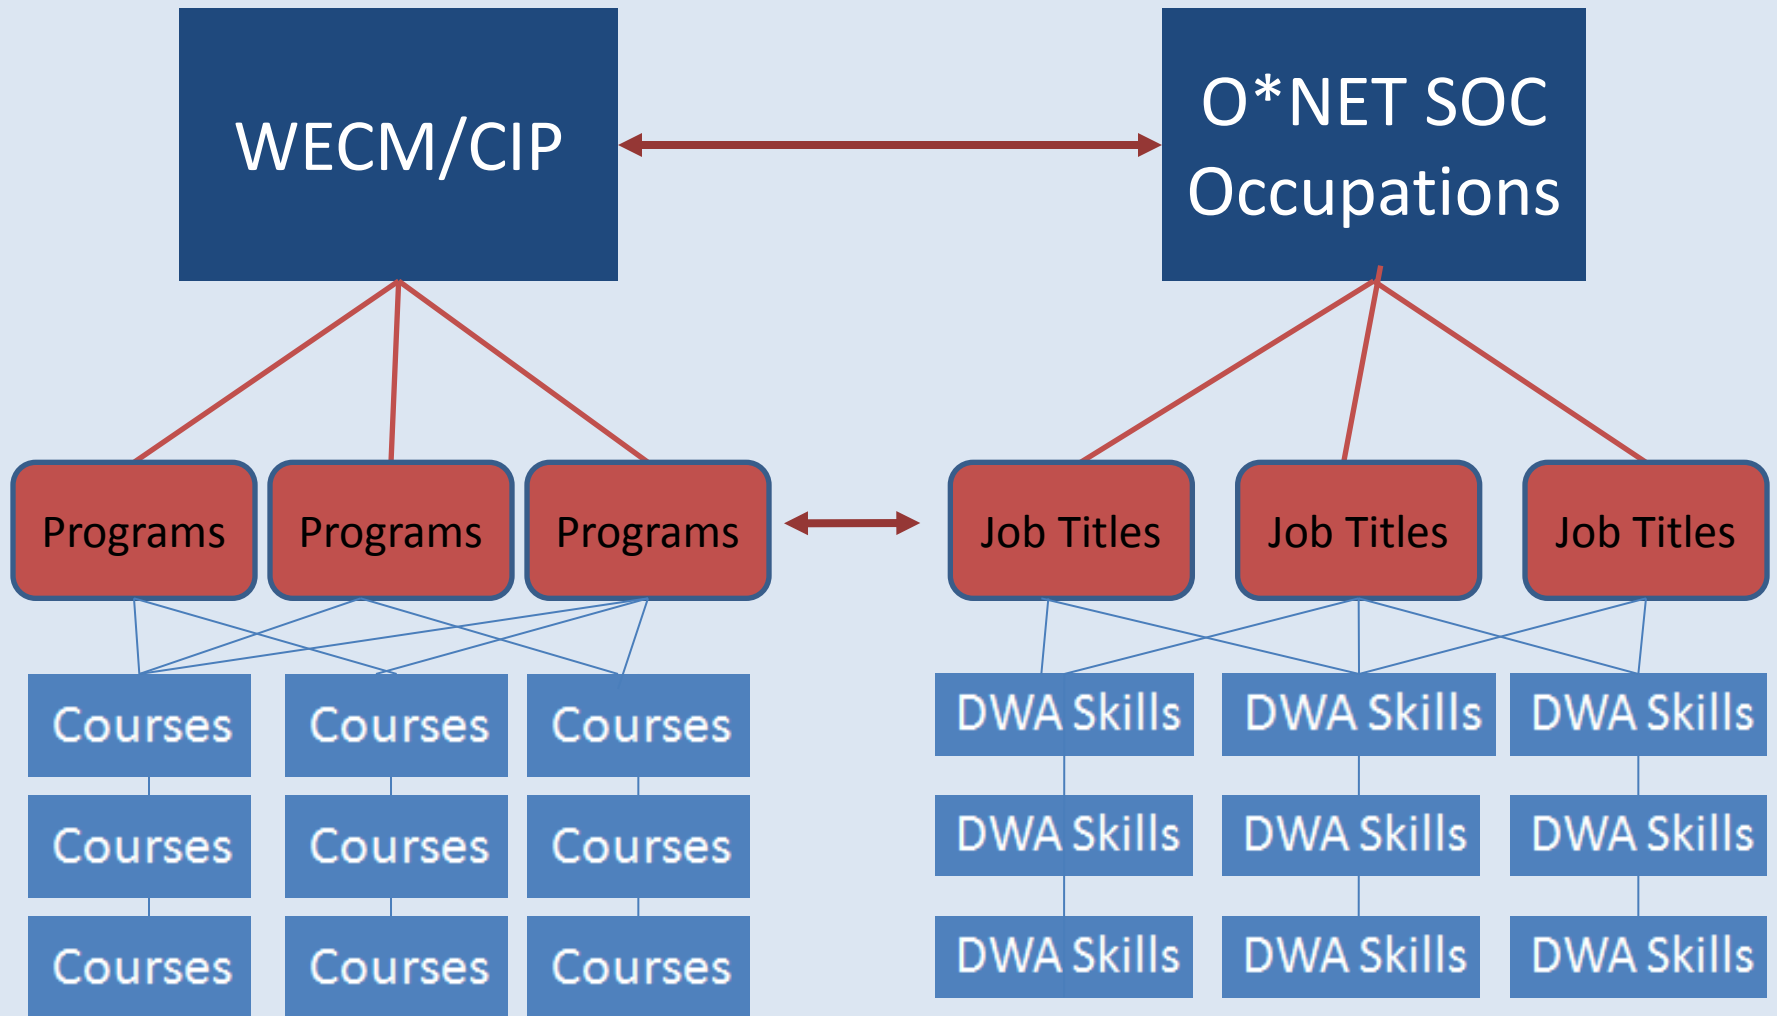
WECM/CIP

O*NET SOC Occupations

Programs
Programs
Programs

Job Titles
Job Titles
Job Titles

Courses
Courses
Courses
Courses
Courses
Courses
Courses
Courses
Courses

DWA Skills
DWA Skills
DWA Skills
DWA Skills
DWA Skills
DWA Skills
DWA Skills
DWA Skills
DWA Skills